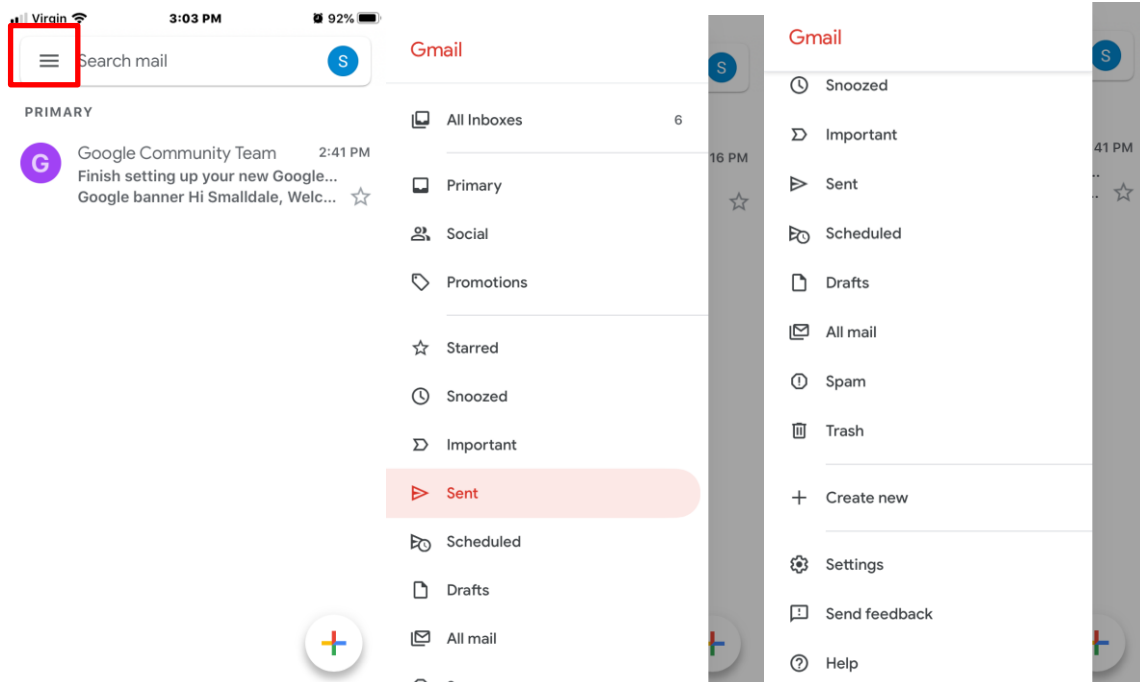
Virgin 3:03 PM 92%

Search mail S

PRIMARY

G Google Community Team 2:41 PM
Finish setting up your new Google...
Google banner Hi Smalldale, Welc...

Gmail

All Inboxes 6

Primary

Social

Promotions

Starred

Snoozed

Important

Sent

Scheduled

Drafts

All mail

S

16 PM

Gmail

Snoozed

Important

Sent

Scheduled

Drafts

All mail

Spam

Trash

Create new

Settings

Send feedback

Help

S

41 PM